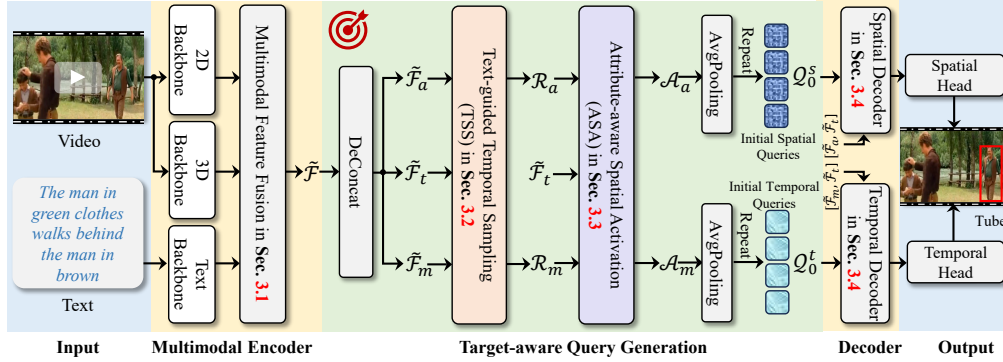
Video

The man in green clothes walks behind the man in brown

Text

Input

2D Backbone

3D Backbone

Text Backbone

Multimodal Feature Fusion in Sec. 3.1

Multimodal Encoder

$\tilde{\mathcal{F}}$

DeConcat

$\tilde{\mathcal{F}}_a$

$\tilde{\mathcal{F}}_t$

$\tilde{\mathcal{F}}_m$

Text-guided Temporal Sampling (TSS) in Sec. 3.2

$\mathcal{R}_a$

$\tilde{\mathcal{F}}_t$

$\mathcal{R}_m$

Attribute-aware Spatial Activation (ASA) in Sec. 3.3

$\mathcal{A}_a$

$\mathcal{A}_m$

AvgPooling

Repeat

$\mathcal{Q}_0^s$

Initial Spatial Queries

Initial Temporal Queries

AvgPooling

Repeat

$\mathcal{Q}_0^t$

Target-aware Query Generation

$[\tilde{\mathcal{F}}_a, \tilde{\mathcal{F}}_t]$

$[\tilde{\mathcal{F}}_m, \tilde{\mathcal{F}}_t]$

Spatial Decoder in Sec. 3.4

Temporal Decoder in Sec. 3.4

Decoder

Spatial Head

Tube

Temporal Head

Output